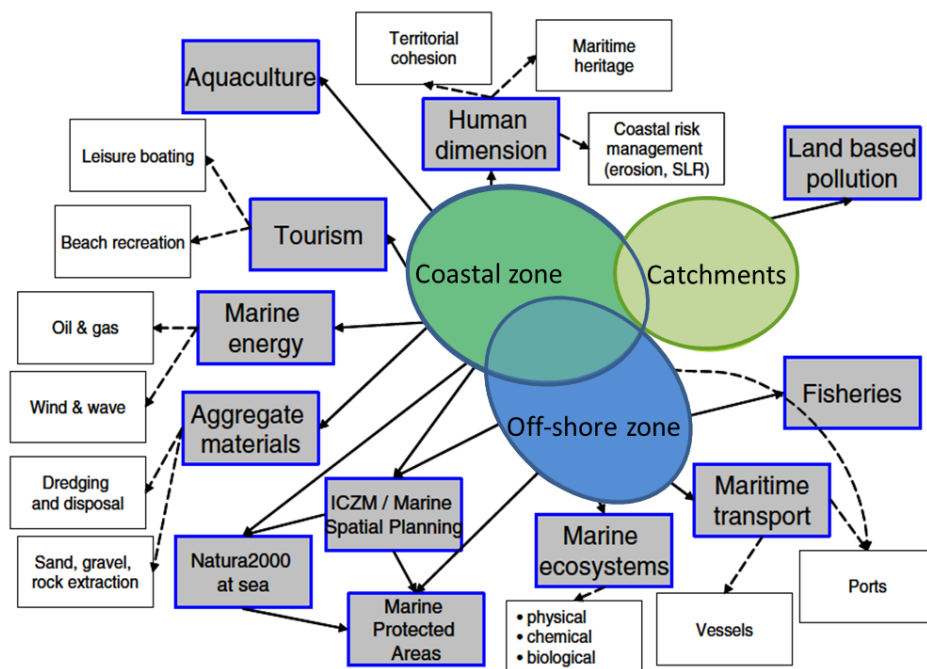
Territorial cohesion

Maritime heritage

Aquaculture

Human dimension

Coastal risk management (erosion, SLR)

Land based pollution

Leisure boating

Beach recreation

Tourism

Coastal zone

Catchments

Oil & gas

Marine energy

Wind & wave

Aggregate materials

Off-shore zone

Fisheries

Dredging and disposal

ICZM / Marine Spatial Planning

Maritime transport

Sand, gravel, rock extraction

Natura2000 at sea

Marine ecosystems

Ports

Marine Protected Areas

• physical
• chemical
• biological

Vessels